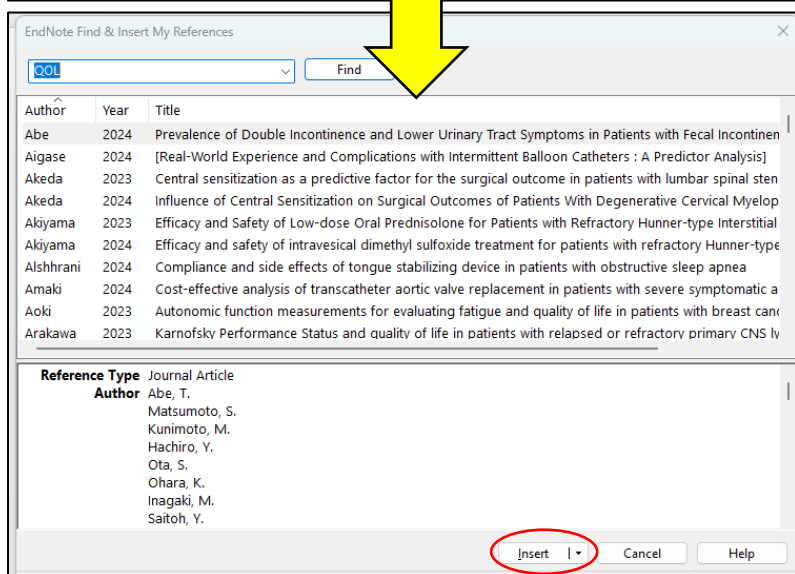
EndNote Find & Insert My References

QOL

Find

| Author | Year | Title |
|---|---|---|
| Abe | 2024 | Prevalence of Double Incontinence and Lower Urinary Tract Symptoms in Patients with Fecal Incontinen |
| Aigase | 2024 | [Real-World Experience and Complications with Intermittent Balloon Catheters : A Predictor Analysis] |
| Akeda | 2023 | Central sensitization as a predictive factor for the surgical outcome in patients with lumbar spinal sten |
| Akeda | 2024 | Influence of Central Sensitization on Surgical Outcomes of Patients With Degenerative Cervical Myelop |
| Akiyama | 2023 | Efficacy and Safety of Low-dose Oral Prednisolone for Patients with Refractory Hunner-type Interstitial |
| Akiyama | 2024 | Efficacy and safety of intravesical dimethyl sulfoxide treatment for patients with refractory Hunner-type |
| Alshhrani | 2024 | Compliance and side effects of tongue stabilizing device in patients with obstructive sleep apnea |
| Amaki | 2024 | Cost-effective analysis of transcatheter aortic valve replacement in patients with severe symptomatic a |
| Aoki | 2023 | Autonomic function measurements for evaluating fatigue and quality of life in patients with breast canc |
| Arakawa | 2023 | Karnofsky Performance Status and quality of life in patients with relapsed or refractory primary CNS ly |

Reference Type Journal Article
Author Abe, T.
Matsumoto, S.
Kunimoto, M.
Hachiro, Y.
Ota, S.
Ohara, K.
Inagaki, M.
Saitoh, Y.

Insert | Cancel | Help